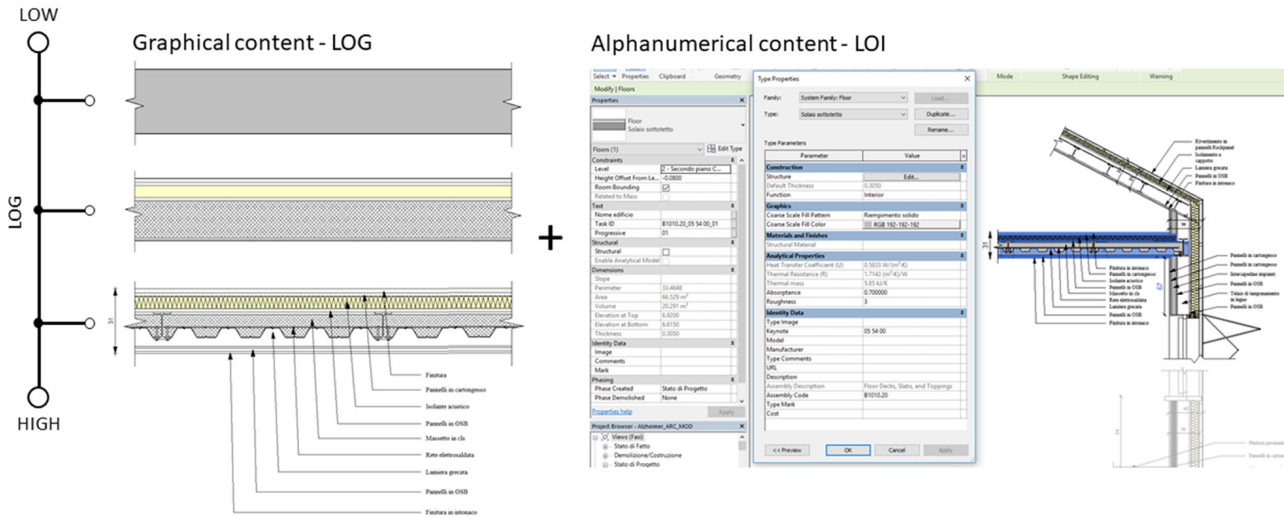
LOW

LOG

HIGH

Graphical content - LOG

31

Finitura
Pannelli in cartongesso
Isolante acustico
Pannelli in OSB
Massetto in cls
Rete elettrosaldata
Lamiera grecata
Pannelli in OSB
Finitura in intonaco

+

Alphanumerical content - LOI

Select ▾ Properties Clipboard Geometry

Modify | Floors

Properties

Floor
Solaio sottotetto

Floors (1) Edit Type

| Constraints | |
|---|---|
| Level | 2 - Secondo piano C... |
| Height Offset From Le... | -0.0800 |
| Room Bounding | ☑ |
| Related to Mass | |
| Text | |
| Nome edificio | |
| Task ID | B1010.20_05 54 00_01 |
| Progressive | 01 |
| Structural | |
| Structural | ☐ |
| Enable Analytical Model | |
| Dimensions | |
| Slope | |
| Perimeter | 33.4648 |
| Area | 66.529 m² |
| Volume | 20.291 m³ |
| Elevation at Top | 6.8200 |
| Elevation at Bottom | 6.8150 |
| Thickness | 0.3050 |
| Identity Data | |
| Image | |
| Comments | |
| Mark | |
| Phasing | |
| Phase Created | Stato di Progetto |
| Phase Demolished | None |

Properties help Apply

Project Browser - Alzheimer_ARC_MOD
Views (Fasi)
Stato di Fatto
Demolizione/Costruzione
Stato di Progetto

Type Properties

Family: System Family: Floor Load...
Type: Solaio sottotetto Duplicate...
Rename...

Type Parameters

| Parameter | Value |
|---|---|
| Construction | |
| Structure | Edit... |
| Default Thickness | 0.3050 |
| Function | Interior |
| Graphics | |
| Coarse Scale Fill Pattern | Riempimento solido |
| Coarse Scale Fill Color | RGB 192-192-192 |
| Materials and Finishes | |
| Structural Material | |
| Analytical Properties | |
| Heat Transfer Coefficient (U) | 0.5833 W/(m²·K) |
| Thermal Resistance (R) | 1.7143 (m²·K)/W |
| Thermal mass | 5.85 kJ/K |
| Absorptance | 0.700000 |
| Roughness | 3 |
| Identity Data | |
| Type Image | |
| Keynote | 05 54 00 |
| Model | |
| Manufacturer | |
| Type Comments | |
| URL | |
| Description | |
| Assembly Description | Floor Decks, Slabs, and Toppings |
| Assembly Code | B1010.20 |
| Type Mark | |
| Cost | |

<< Preview OK Cancel Apply

Mode Shape Editing Warning

Rivestimento in pannelli Rockpanel
Isolante a cappotto
Lamiera grecata
Pannelli in OSB
Finitura in intonaco

31

Finitura in intonaco
Pannelli in cartongesso
Isolante acustico
Pannelli in OSB
Massetto in cls
Rete elettrosaldata
Lamiera grecata
Pannelli in OSB
Finitura in intonaco

Pannelli in cartongesso
Pannelli in cartongesso
Intercapedine impianti
Pannelli in OSB
Telaio di tamponamento in legno
Pannelli in OSB
Pannelli in OSB

Finitura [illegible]